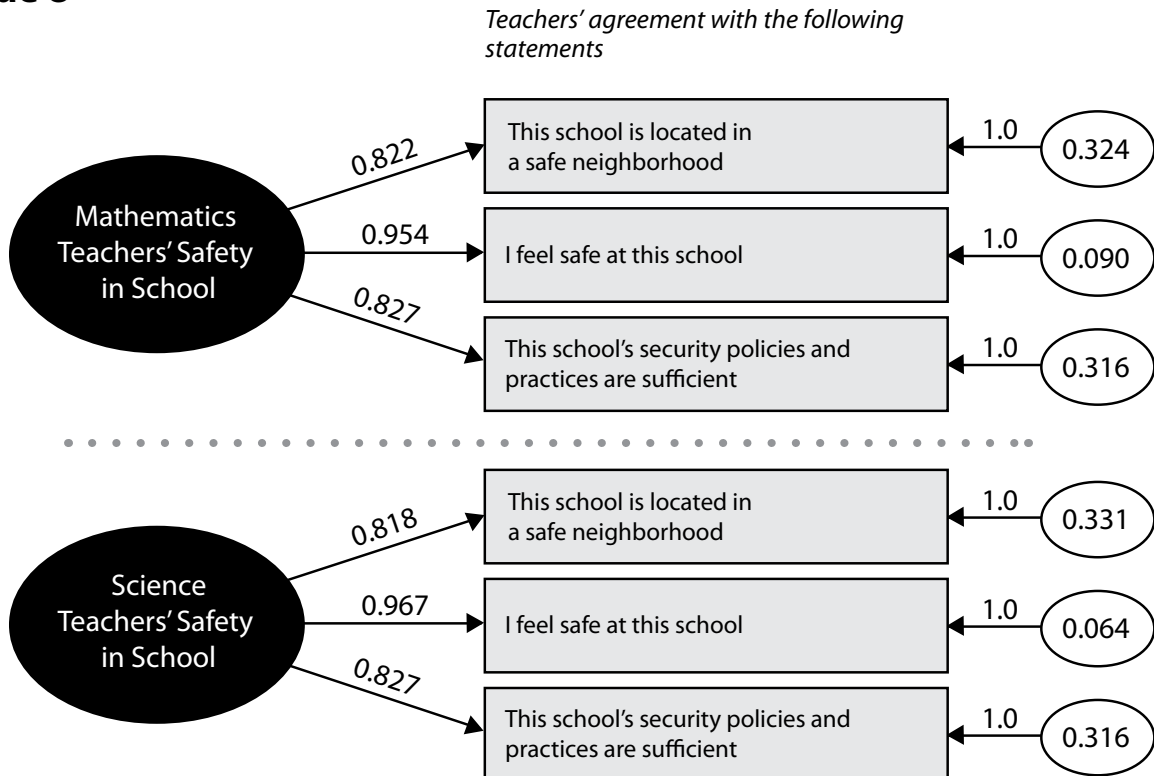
Teachers' agreement with the following statements

Mathematics Teachers' Safety in School

0.822

0.954

0.827

This school is located in a safe neighborhood

I feel safe at this school

This school's security policies and practices are sufficient

1.0

1.0

1.0

0.324

0.090

0.316

Science Teachers' Safety in School

0.818

0.967

0.827

This school is located in a safe neighborhood

I feel safe at this school

This school's security policies and practices are sufficient

1.0

1.0

1.0

0.331

0.064

0.316